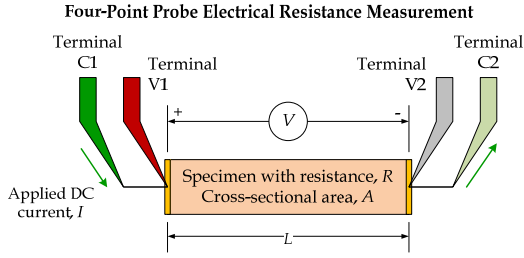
Four-Point Probe Electrical Resistance Measurement

Terminal C1

Terminal V1

Terminal V2

Terminal C2

+

$V$

-

Specimen with resistance, $R$
Cross-sectional area, $A$

Applied DC current, $I$

$L$